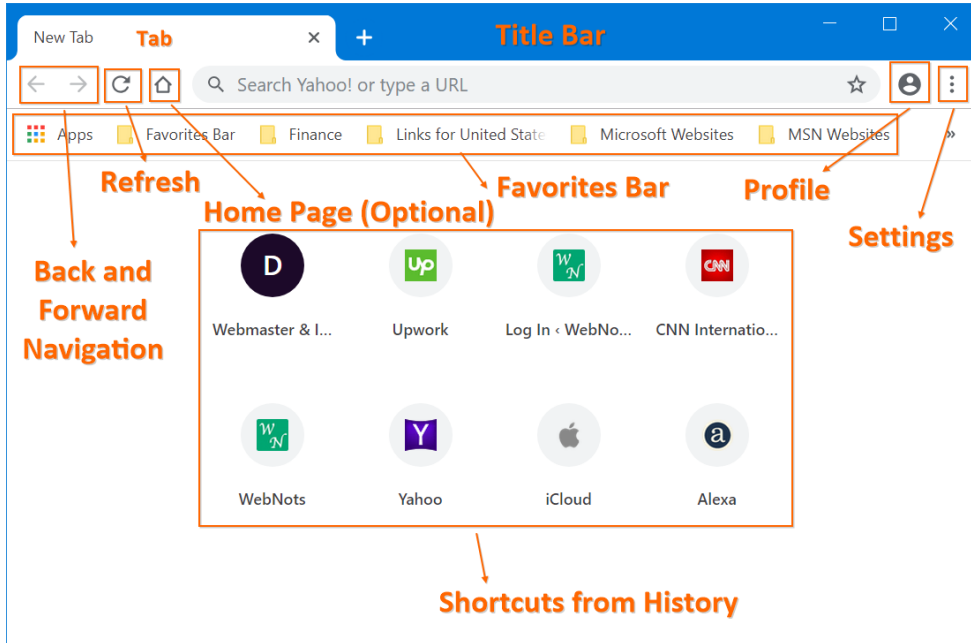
New Tab
Tab
+
Title Bar

Search Yahoo! or type a URL

Apps
Favorites Bar
Finance
Links for United State
Microsoft Websites
MSN Websites
»

Refresh
Favorites Bar
Profile
Home Page (Optional)
Settings
Back and Forward Navigation

D
Webmaster & I...
Up
Upwork
WN
Log In ‹ WebNo...
CNN
CNN Internatio...

WN
WebNots
Y
Yahoo
iCloud
a
Alexa

Shortcuts from History